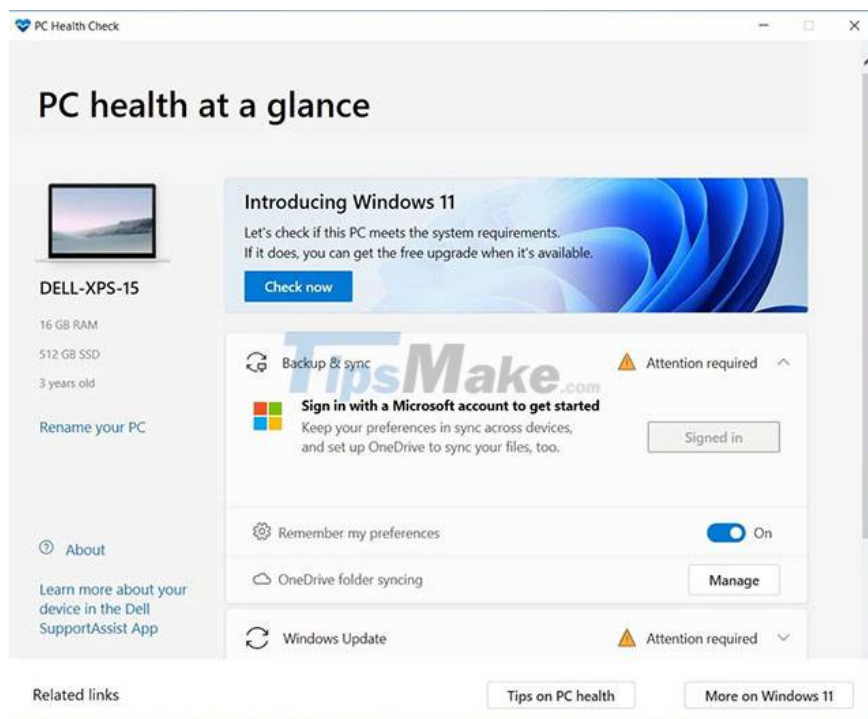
PC Health Check

PC health at a glance

DELL-XPS-15

16 GB RAM

512 GB SSD

3 years old

Rename your PC

Introducing Windows 11

Let's check if this PC meets the system requirements. If it does, you can get the free upgrade when it's available.

Check now

Backup & sync

Attention required

TipsMake.com

Sign in with a Microsoft account to get started

Keep your preferences in sync across devices, and set up OneDrive to sync your files, too.

Signed in

Remember my preferences

On

OneDrive folder syncing

Manage

About

Learn more about your device in the Dell SupportAssist App

Windows Update

Attention required

Related links

Tips on PC health

More on Windows 11